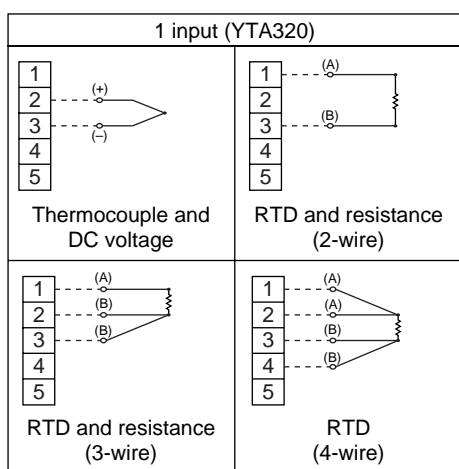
1 input (YTA320)

1
2 (+)
3 (–)
4
5

Thermocouple and DC voltage

1 (A)
2
3 (B)
4
5

RTD and resistance (2-wire)

1 (A)
2 (B)
3 (B)
4
5

RTD and resistance (3-wire)

1 (A)
2 (A)
3 (B)
4 (B)
5

RTD (4-wire)